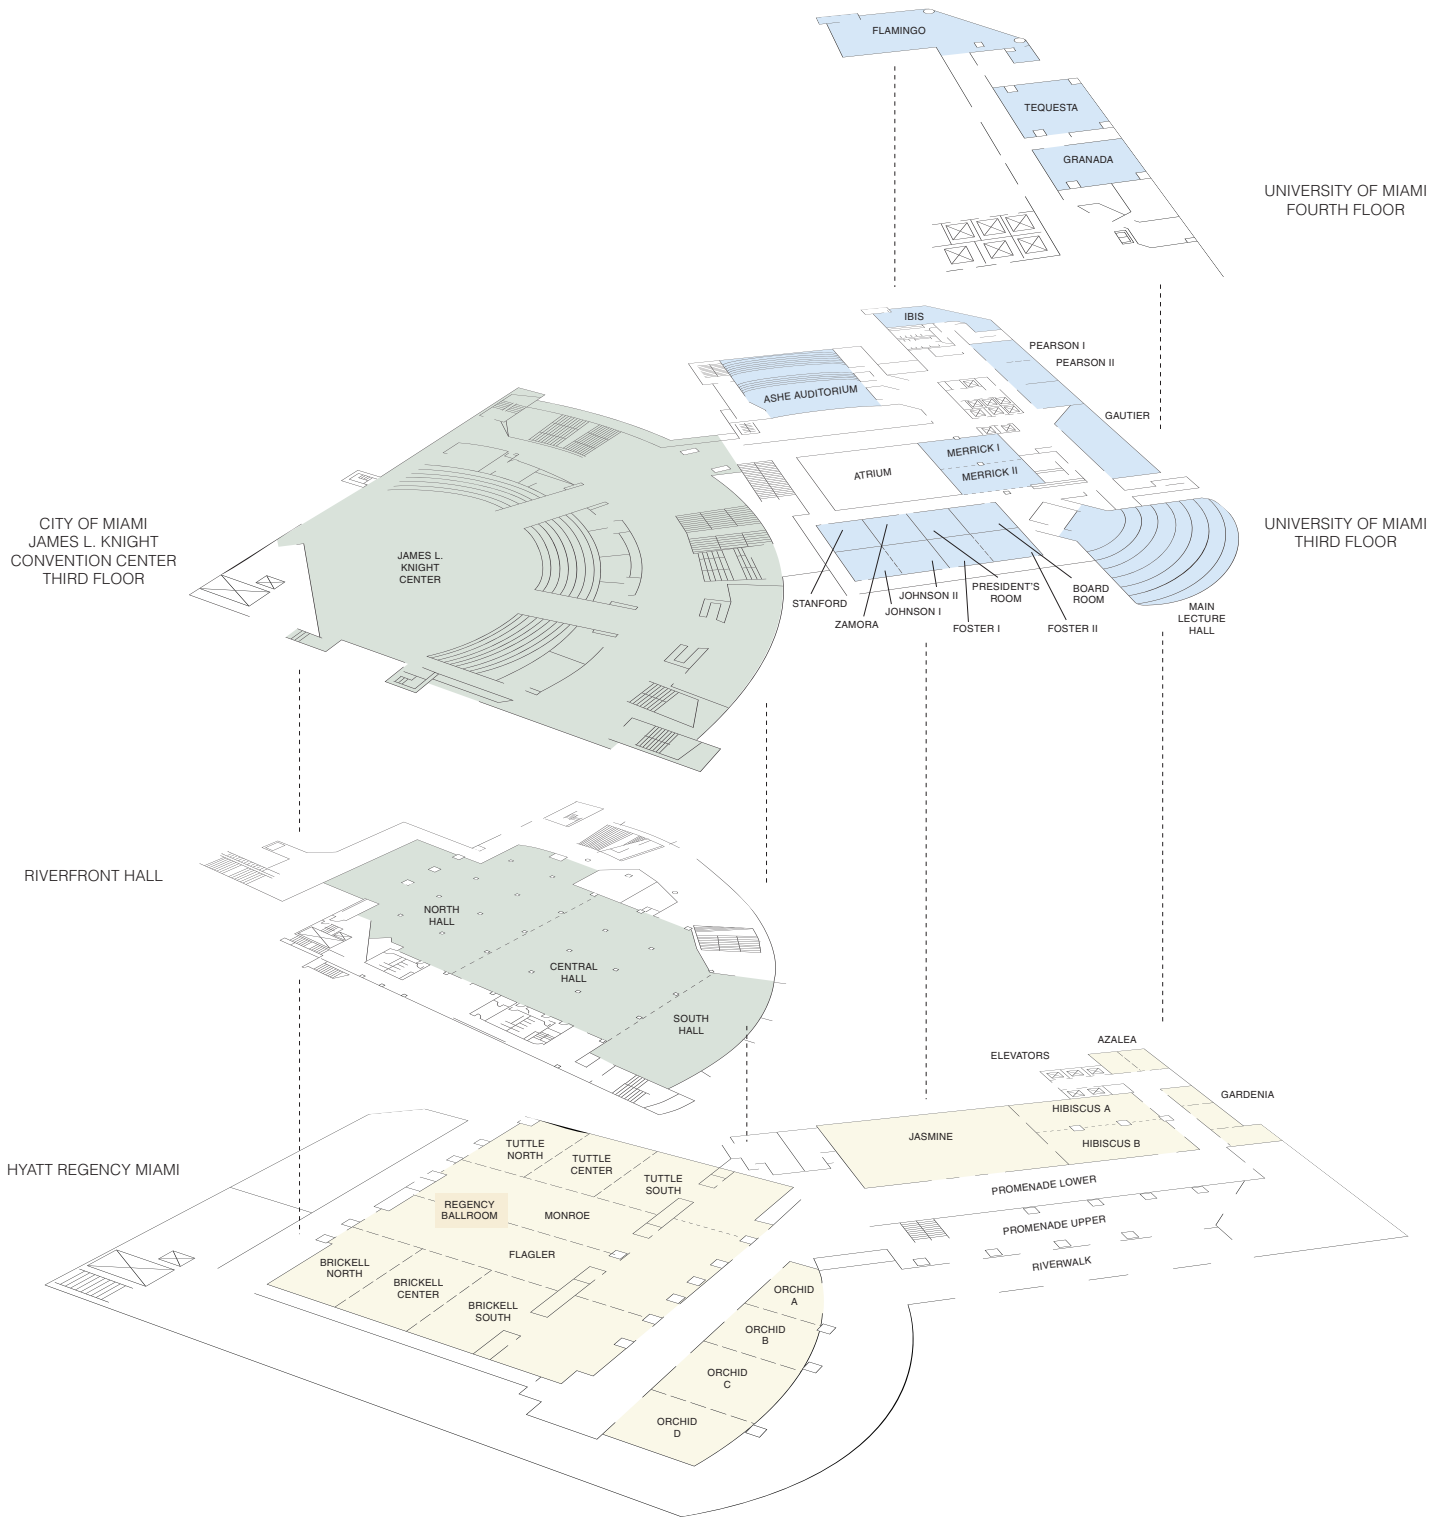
FLAMINGO

TEQUESTA

GRANADA

UNIVERSITY OF MIAMI FOURTH FLOOR

IBIS

PEARSON I

PEARSON II

ASHE AUDITORIUM

GAUTIER

MERRICK I

MERRICK II

ATRIUM

CITY OF MIAMI JAMES L. KNIGHT CONVENTION CENTER THIRD FLOOR

JAMES L. KNIGHT CENTER

UNIVERSITY OF MIAMI THIRD FLOOR

STANFORD

ZAMORA

JOHNSON II

JOHNSON I

PRESIDENT'S ROOM

FOSTER I

BOARD ROOM

FOSTER II

MAIN LECTURE HALL

RIVERFRONT HALL

NORTH HALL

CENTRAL HALL

SOUTH HALL

AZALEA

ELEVATORS

GARDENIA

HIBISCUS A

JASMINE

HIBISCUS B

HYATT REGENCY MIAMI

TUTTLE NORTH

TUTTLE CENTER

TUTTLE SOUTH

REGENCY BALLROOM

MONROE

PROMENADE LOWER

FLAGLER

PROMENADE UPPER

BRICKELL NORTH

BRICKELL CENTER

BRICKELL SOUTH

RIVERWALK

ORCHID A

ORCHID B

ORCHID C

ORCHID D